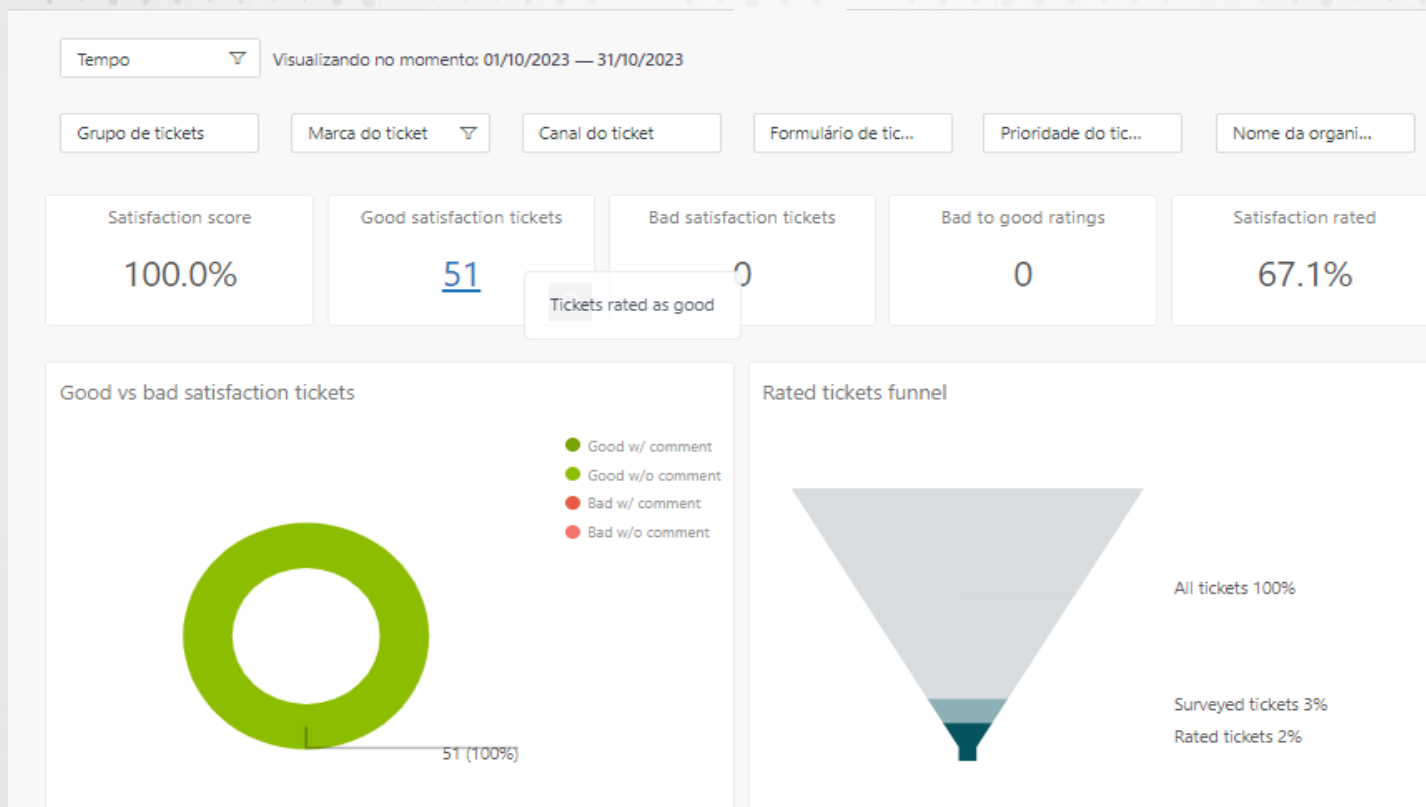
Tempo

Visualizando no momento: 01/10/2023 — 31/10/2023

Grupo de tickets

Marca do ticket

Canal do ticket

Formulário de tic...

Prioridade do tic...

Nome da organi...

Satisfaction score
100.0%

Good satisfaction tickets
51

Tickets rated as good

Bad satisfaction tickets
0

Bad to good ratings
0

Satisfaction rated
67.1%

Good vs bad satisfaction tickets

Good w/ comment
Good w/o comment
Bad w/ comment
Bad w/o comment

51 (100%)

Rated tickets funnel

All tickets 100%
Surveyed tickets 3%
Rated tickets 2%